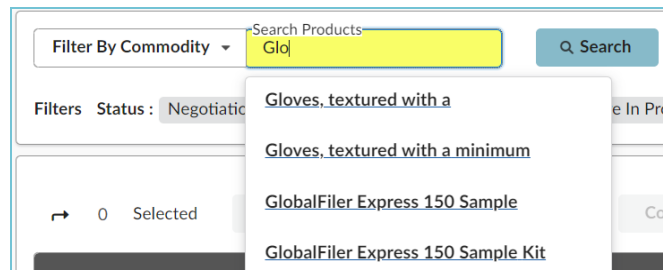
Filter By Commodity

Search Products

Glo

Search

Filters Status : Negotiatio

e In Pro

Gloves, textured with a

Gloves, textured with a minimum

GlobalFiler Express 150 Sample

GlobalFiler Express 150 Sample Kit

0 Selected

Co